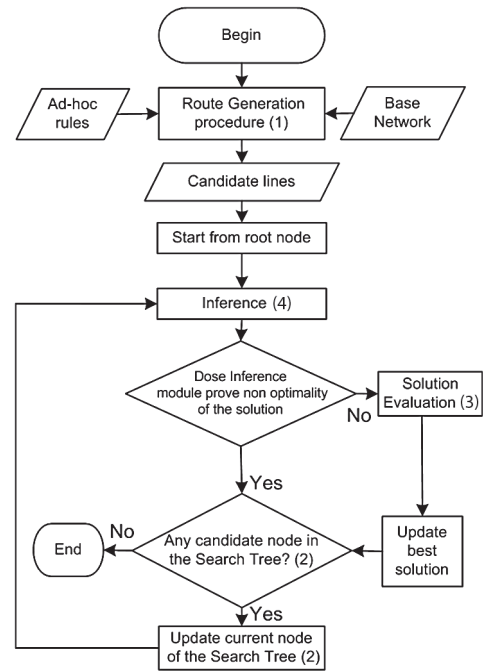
Begin

Ad-hoc rules

Route Generation procedure (1)

Base Network

Candidate lines

Start from root node

Inference (4)

Dose Inference module prove non optimality of the solution

No

Solution Evaluation (3)

Yes

No

End

Any candidate node in the Search Tree? (2)

Update best solution

Yes

Update current node of the Search Tree (2)